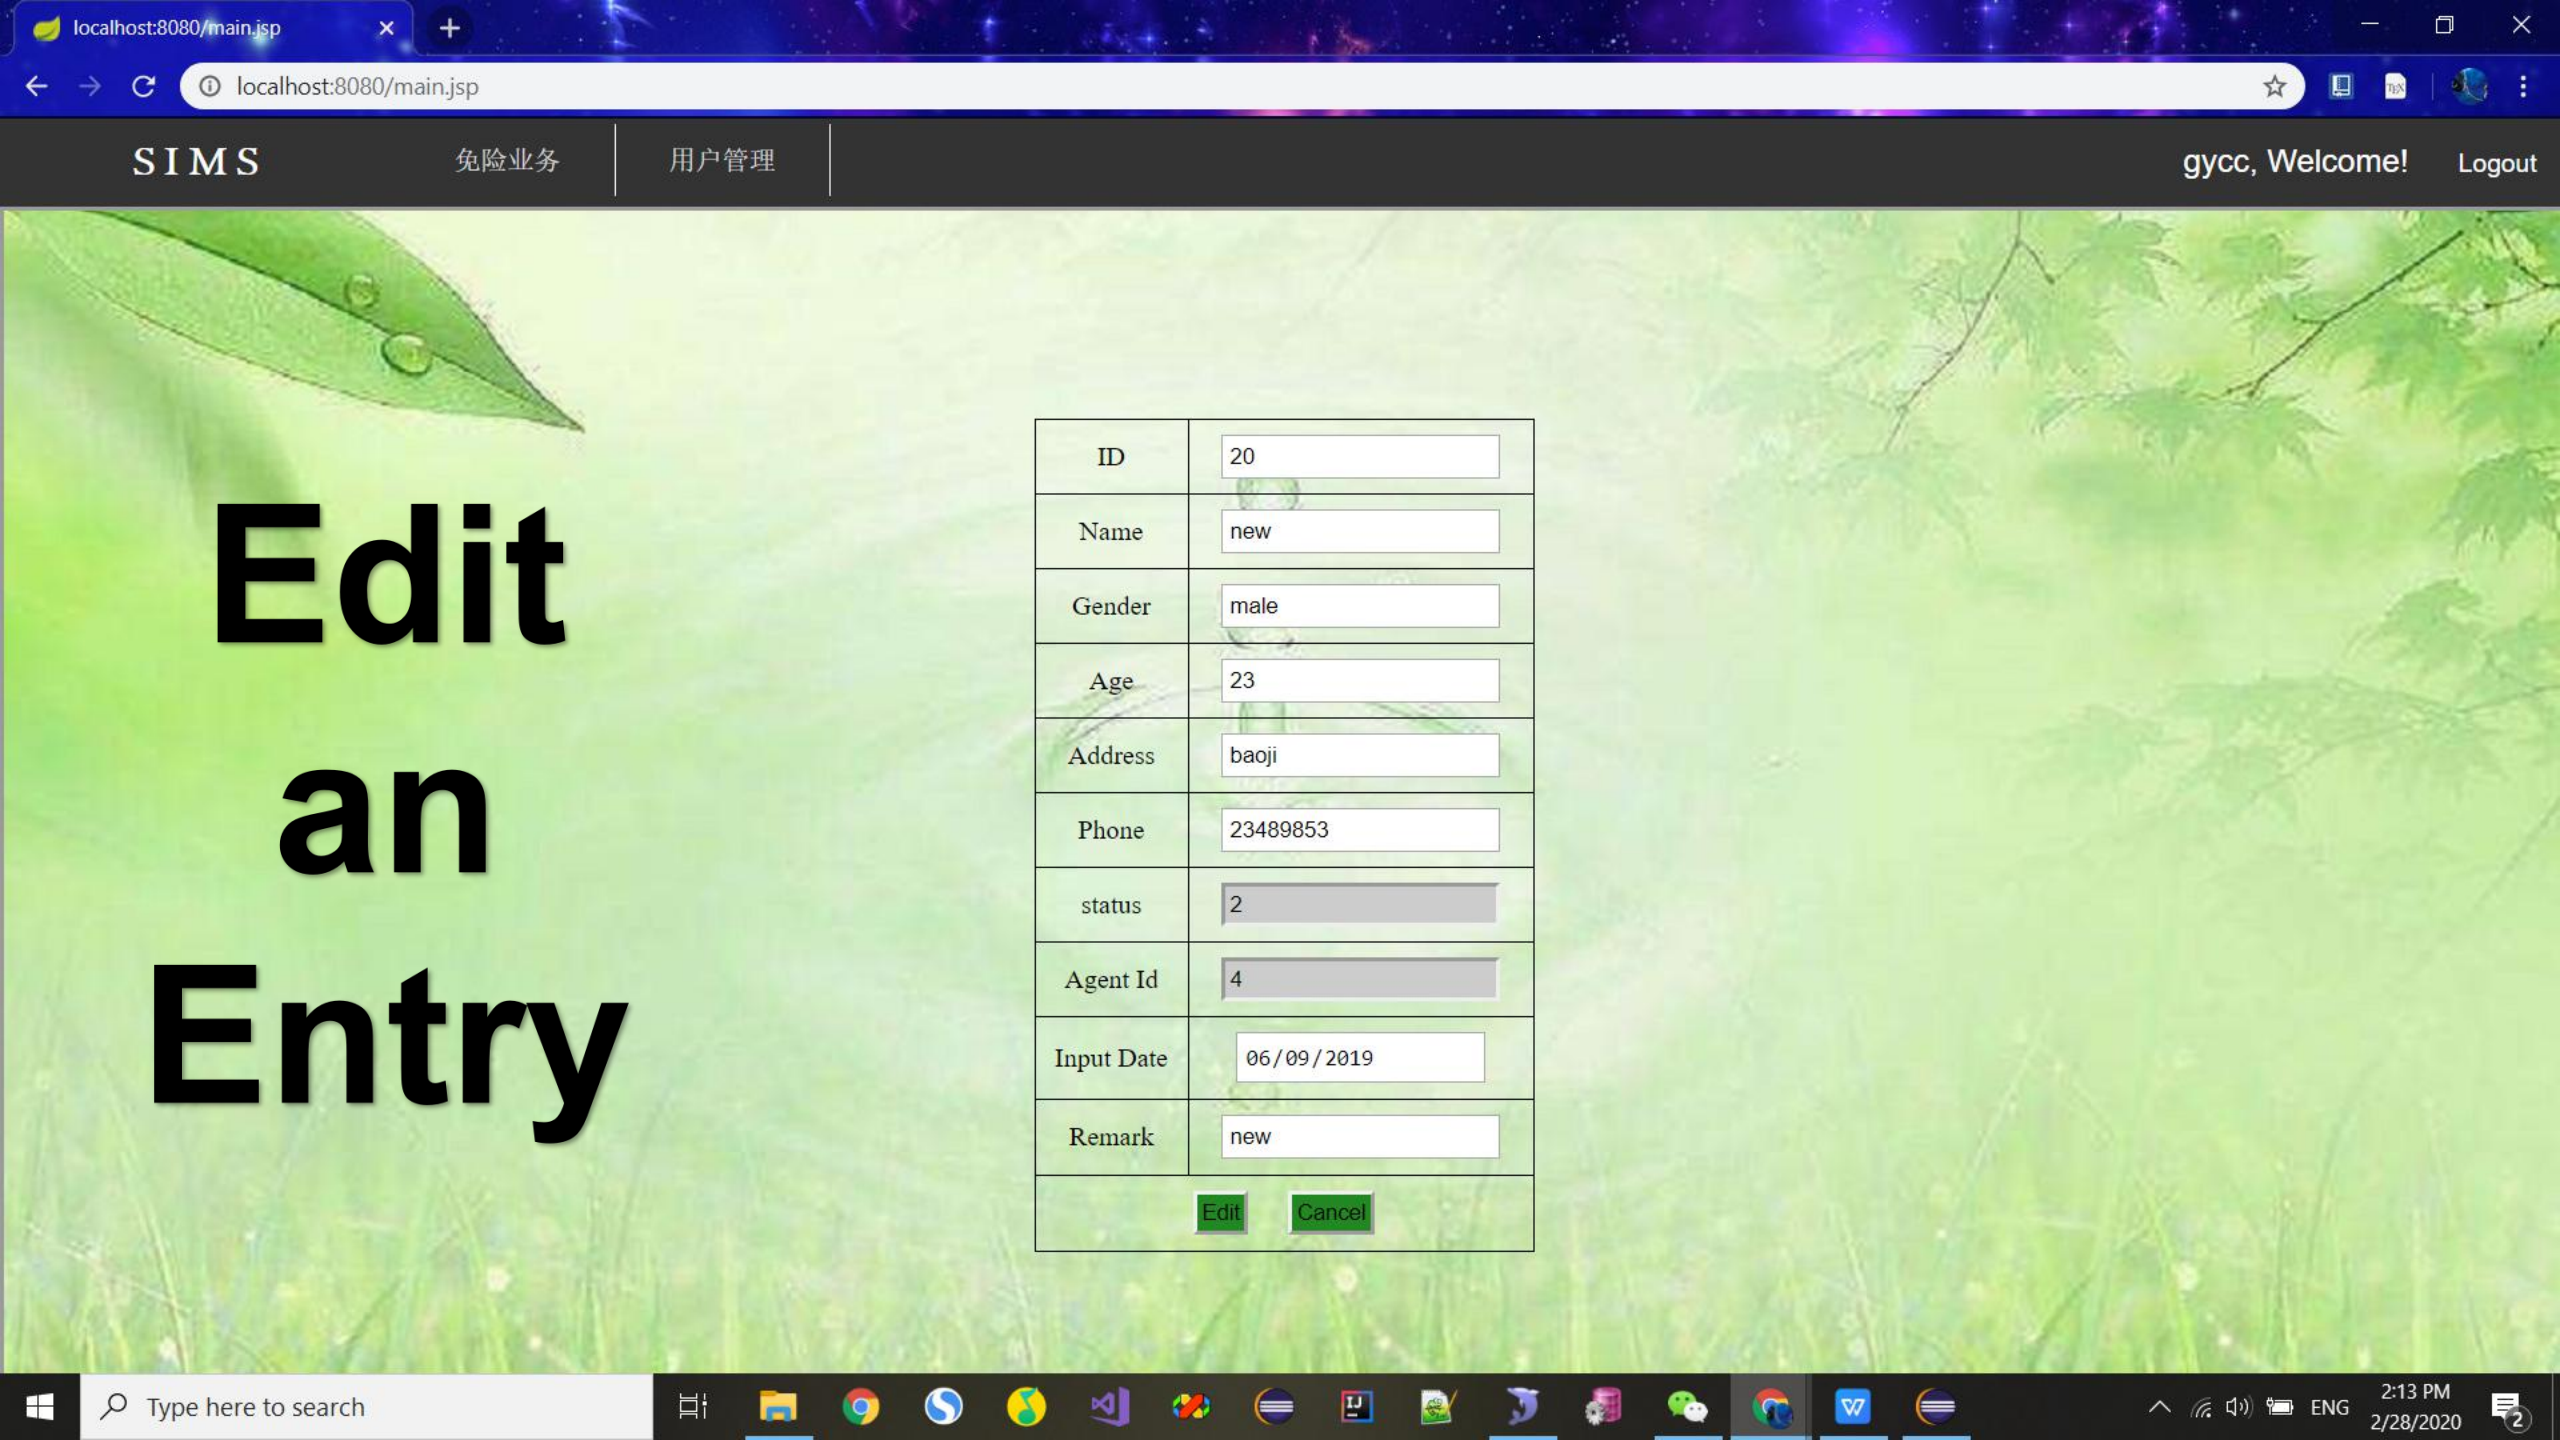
localhost:8080/main.jsp

localhost:8080/main.jsp

SIMS 免险业务 用户管理 gycc, Welcome! Logout

Edit an Entry

| ID | 20 |
|---|---|
| Name | new |
| Gender | male |
| Age | 23 |
| Address | baoji |
| Phone | 23489853 |
| status | 2 |
| Agent Id | 4 |
| Input Date | 06/09/2019 |
| Remark | new |

Edit Cancel

Type here to search

ENG 2:13 PM 2/28/2020 2